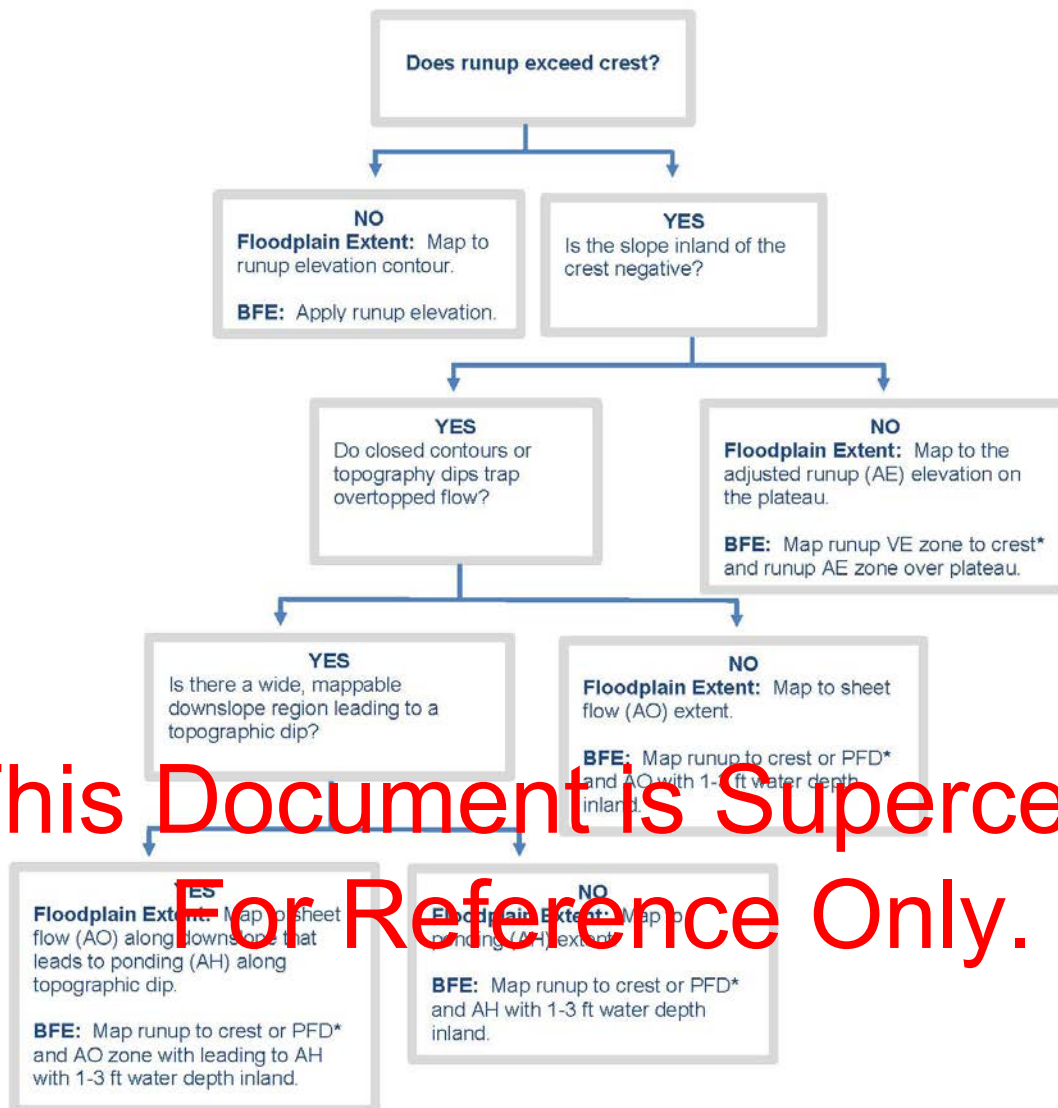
Does runup exceed crest?

NO
Floodplain Extent: Map to runup elevation contour.

BFE: Apply runup elevation.

YES
Is the slope inland of the crest negative?

YES
Do closed contours or topography dips trap overtopped flow?

NO
Floodplain Extent: Map to the adjusted runup (AE) elevation on the plateau.

BFE: Map runup VE zone to crest* and runup AE zone over plateau.

YES
Is there a wide, mappable downslope region leading to a topographic dip?

NO
Floodplain Extent: Map to sheet flow (AO) extent.

BFE: Map runup to crest or PFD* and AO with 1-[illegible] ft water depth inland.

This Document is Superce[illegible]
For Reference Only.

YES
Floodplain Extent: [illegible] sheet flow (AO) along downslope that leads to ponding (AH) along topographic dip.

BFE: Map runup to crest or PFD* and AO zone with leading to AH with 1-3 ft water depth inland.

NO
Floodplain Extent: Map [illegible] ponding (AH) extent.

BFE: Map runup to crest or PFD* and AH with 1-3 ft water depth inland.